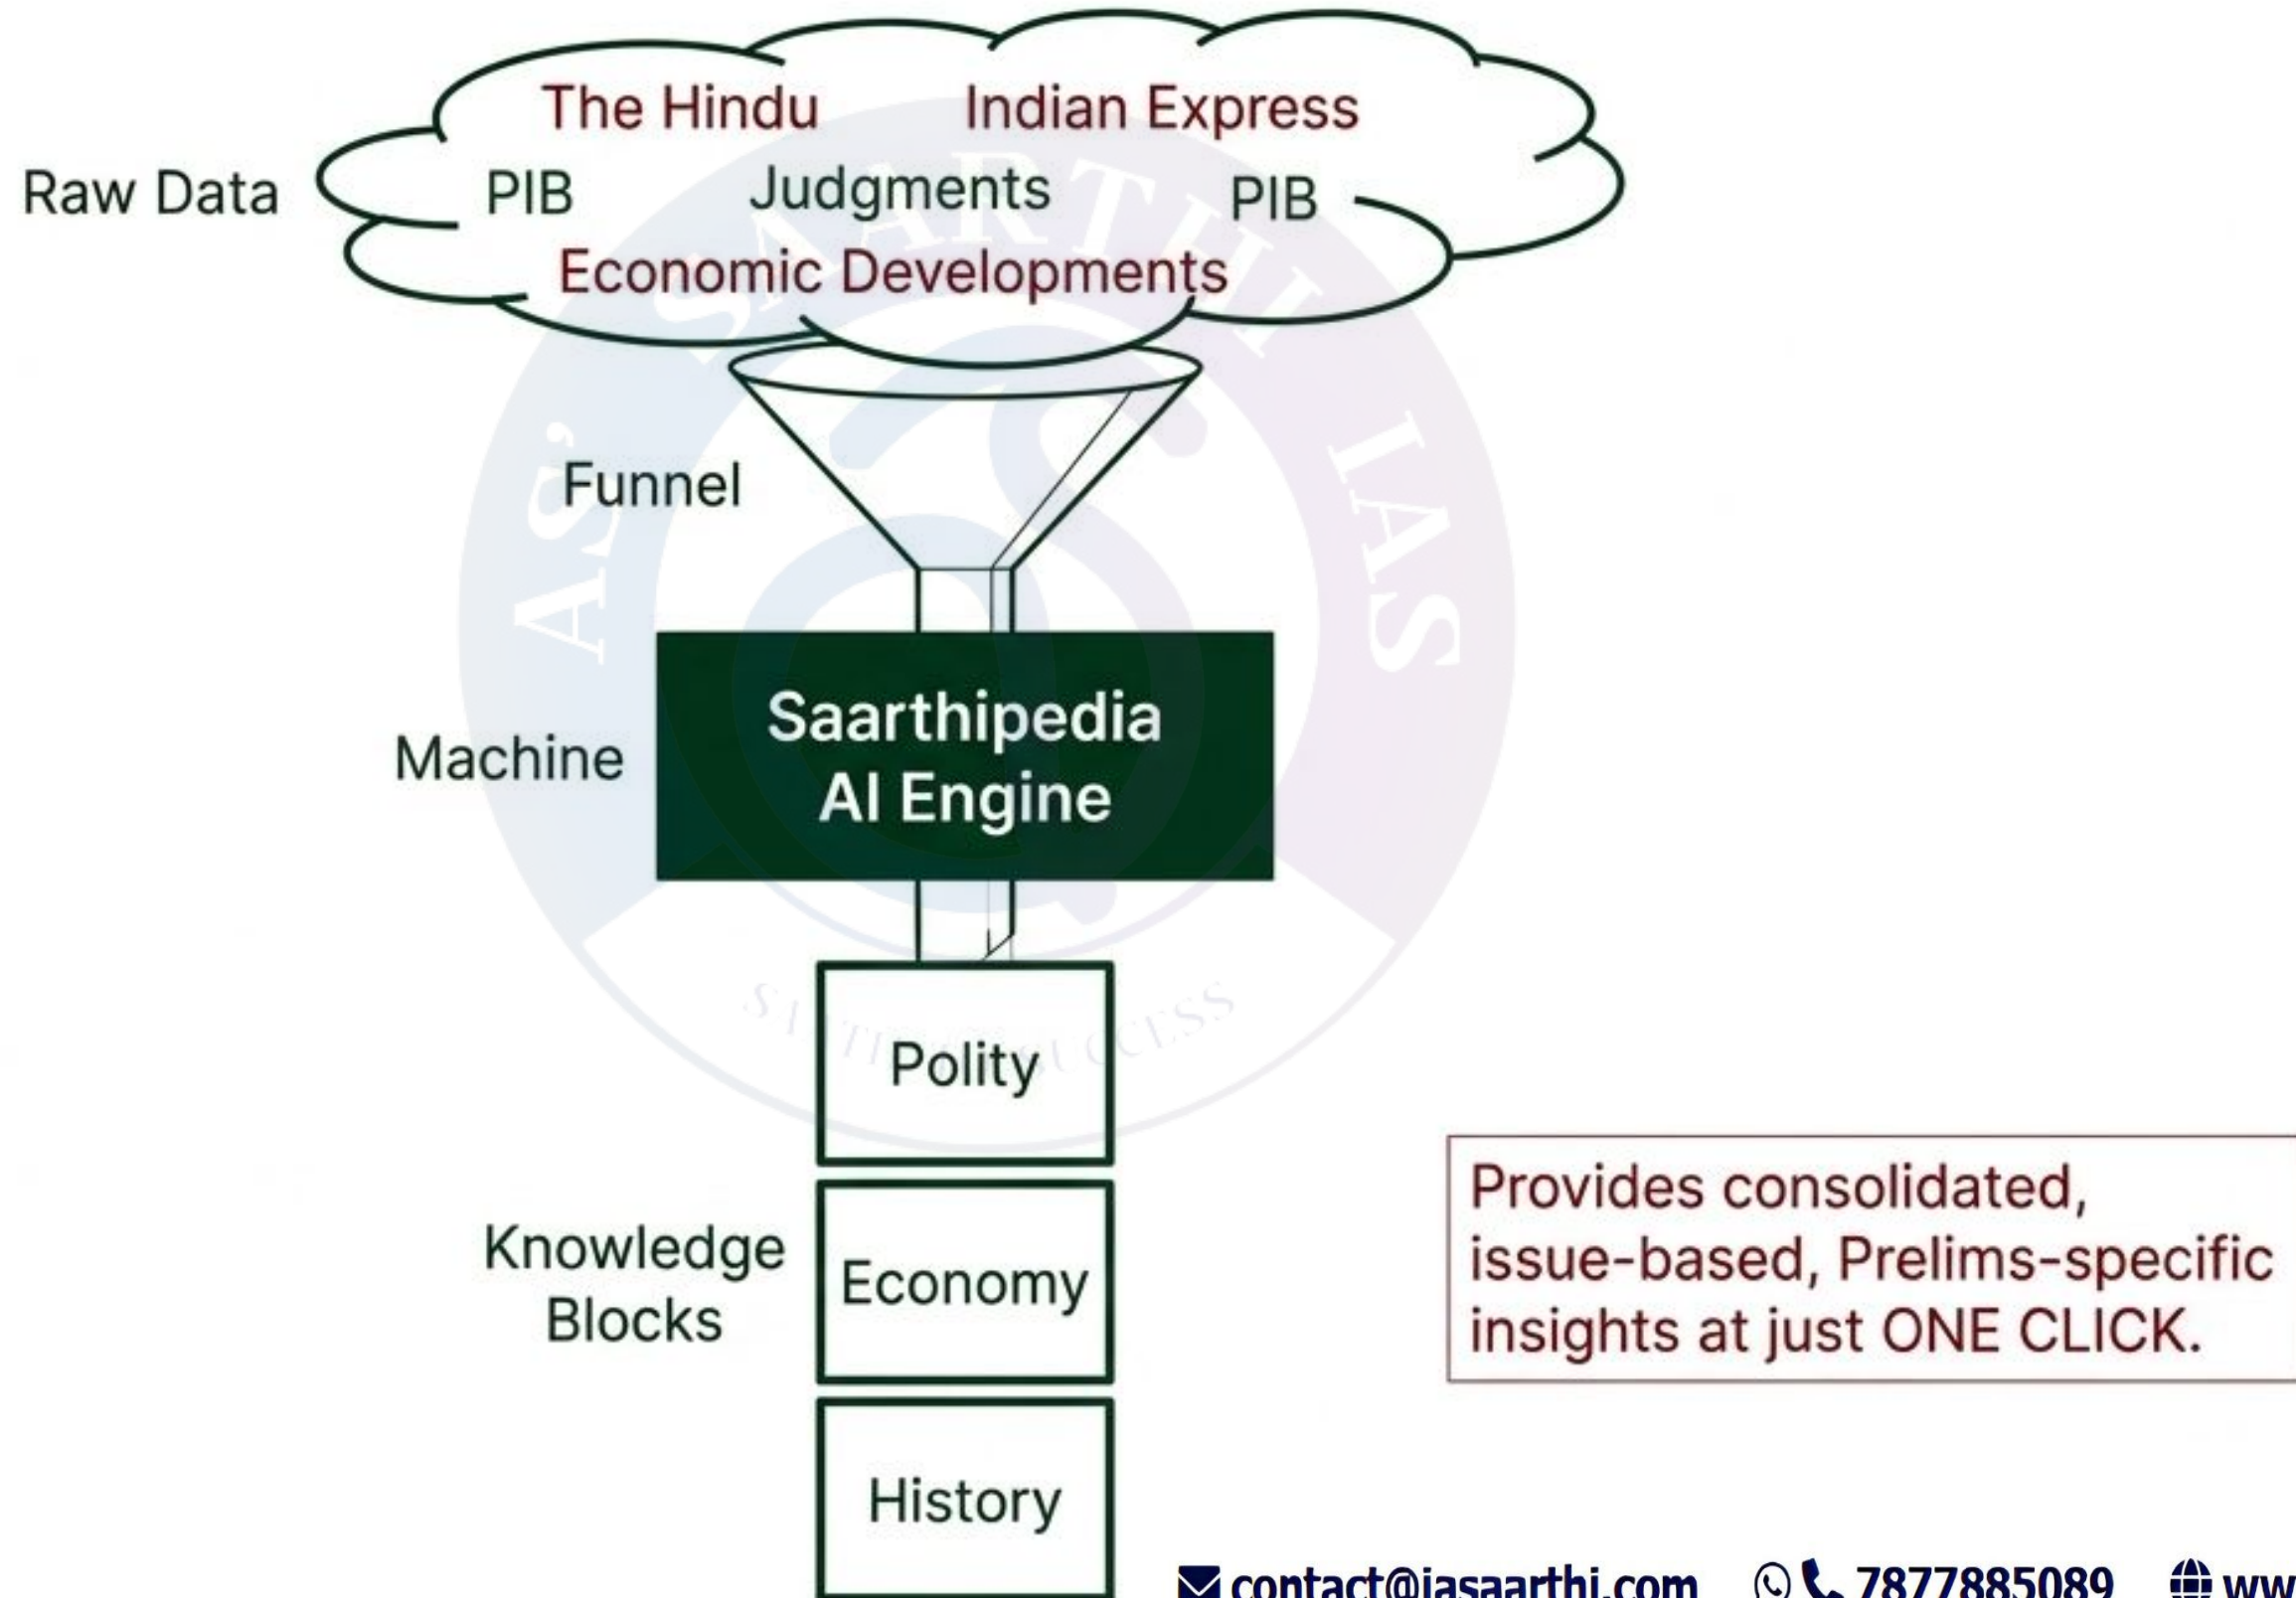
Raw Data

The Hindu Indian Express

PIB Judgments PIB

Economic Developments

Funnel

Machine

Saarthipedia AI Engine

Knowledge Blocks

Polity

Economy

History

Provides consolidated, issue-based, Prelims-specific insights at just ONE CLICK.

AS SAARTHI IAS

contact@iasaarthi.com 7877885089 ww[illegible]